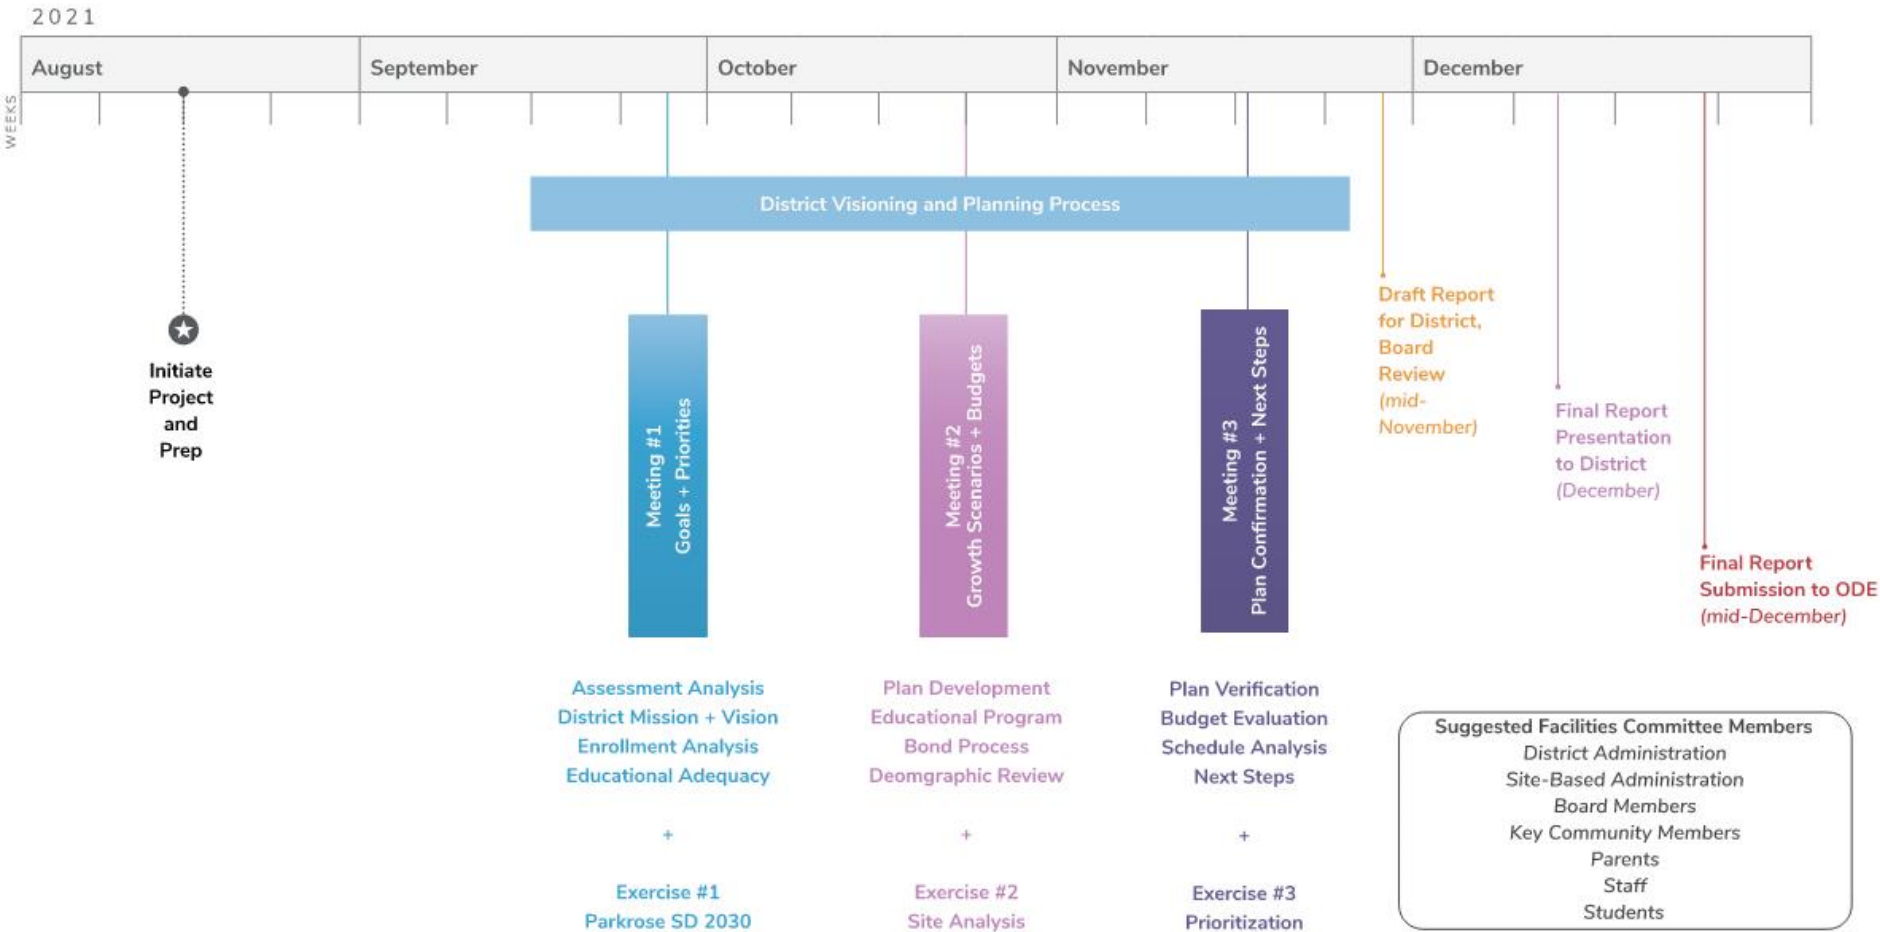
2021

August | September | October | November | December

WEEKS

District Visioning and Planning Process

Initiate Project and Prep

Meeting #1
Goals + Priorities

Meeting #2
Growth Scenarios + Budgets

Meeting #3
Plan Confirmation + Next Steps

Draft Report for District, Board Review (mid-November)

Final Report Presentation to District (December)

Final Report Submission to ODE (mid-December)

Assessment Analysis
District Mission + Vision
Enrollment Analysis
Educational Adequacy

+

Exercise #1
Parkrose SD 2030

Plan Development
Educational Program
Bond Process
Deomgraphic Review

+

Exercise #2
Site Analysis

Plan Verification
Budget Evaluation
Schedule Analysis
Next Steps

+

Exercise #3
Prioritization

Suggested Facilities Committee Members
District Administration
Site-Based Administration
Board Members
Key Community Members
Parents
Staff
Students